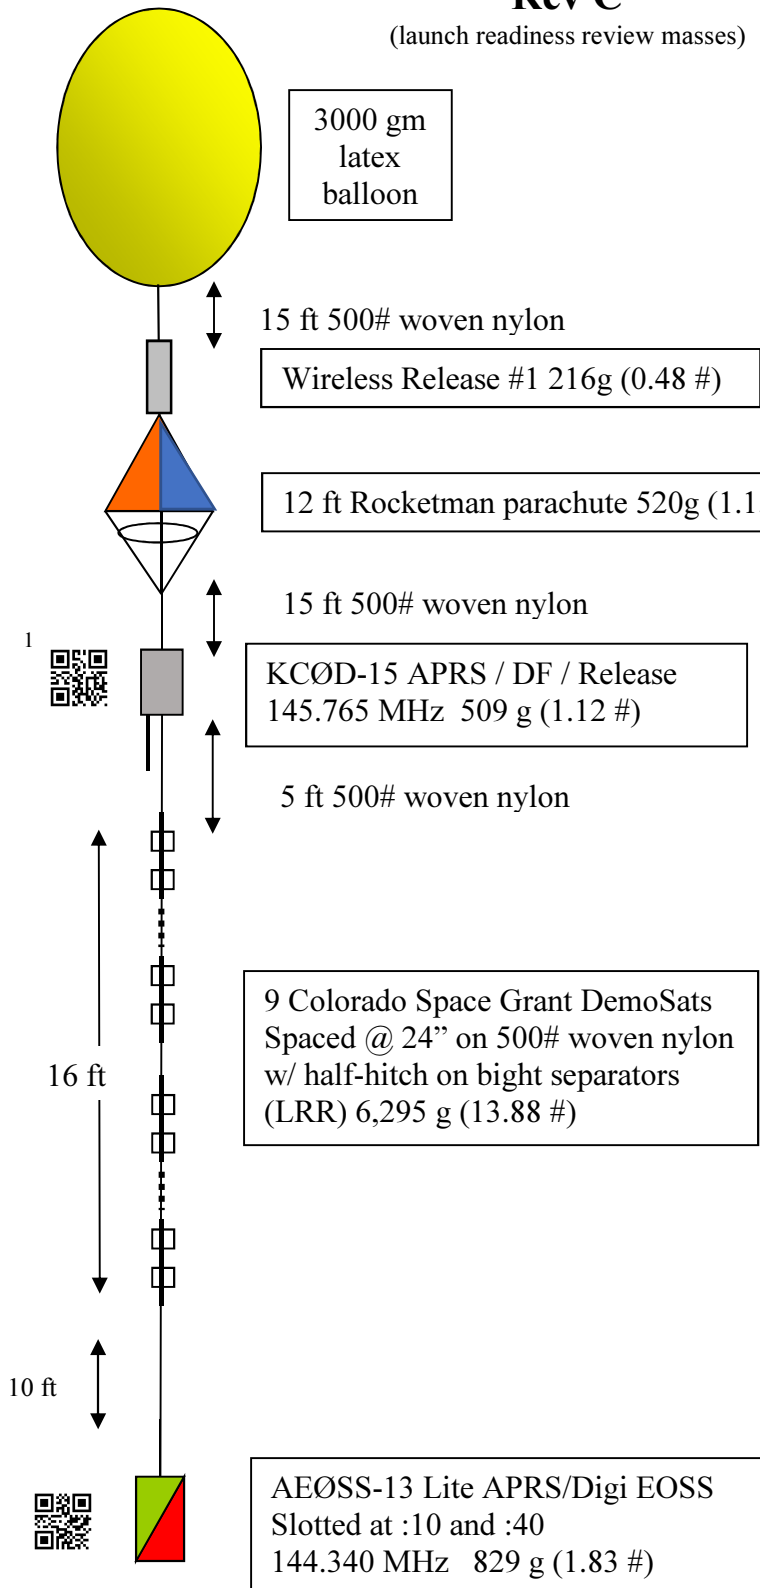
Rev C
(launch readiness review masses)

3000 gm latex balloon

15 ft 500# woven nylon

Wireless Release #1 216g (0.48 #)

12 ft Rocketman parachute 520g (1.1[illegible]

15 ft 500# woven nylon

1

KCØD-15 APRS / DF / Release
145.765 MHz 509 g (1.12 #)

5 ft 500# woven nylon

16 ft

9 Colorado Space Grant DemoSats
Spaced @ 24" on 500# woven nylon
w/ half-hitch on bight separators
(LRR) 6,295 g (13.88 #)

10 ft

AEØSS-13 Lite APRS/Digi EOSS
Slotted at :10 and :40
144.340 MHz 829 g (1.83 #)